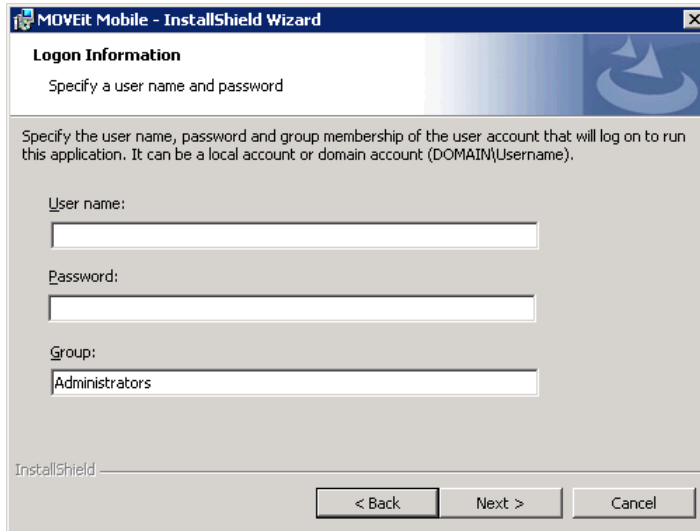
MOVEit Mobile - InstallShield Wizard

Logon Information

Specify a user name and password

Specify the user name, password and group membership of the user account that will log on to run this application. It can be a local account or domain account (DOMAIN\Username).

User name:

Password:

Group:

Administrators

InstallShield

< Back

Next >

Cancel